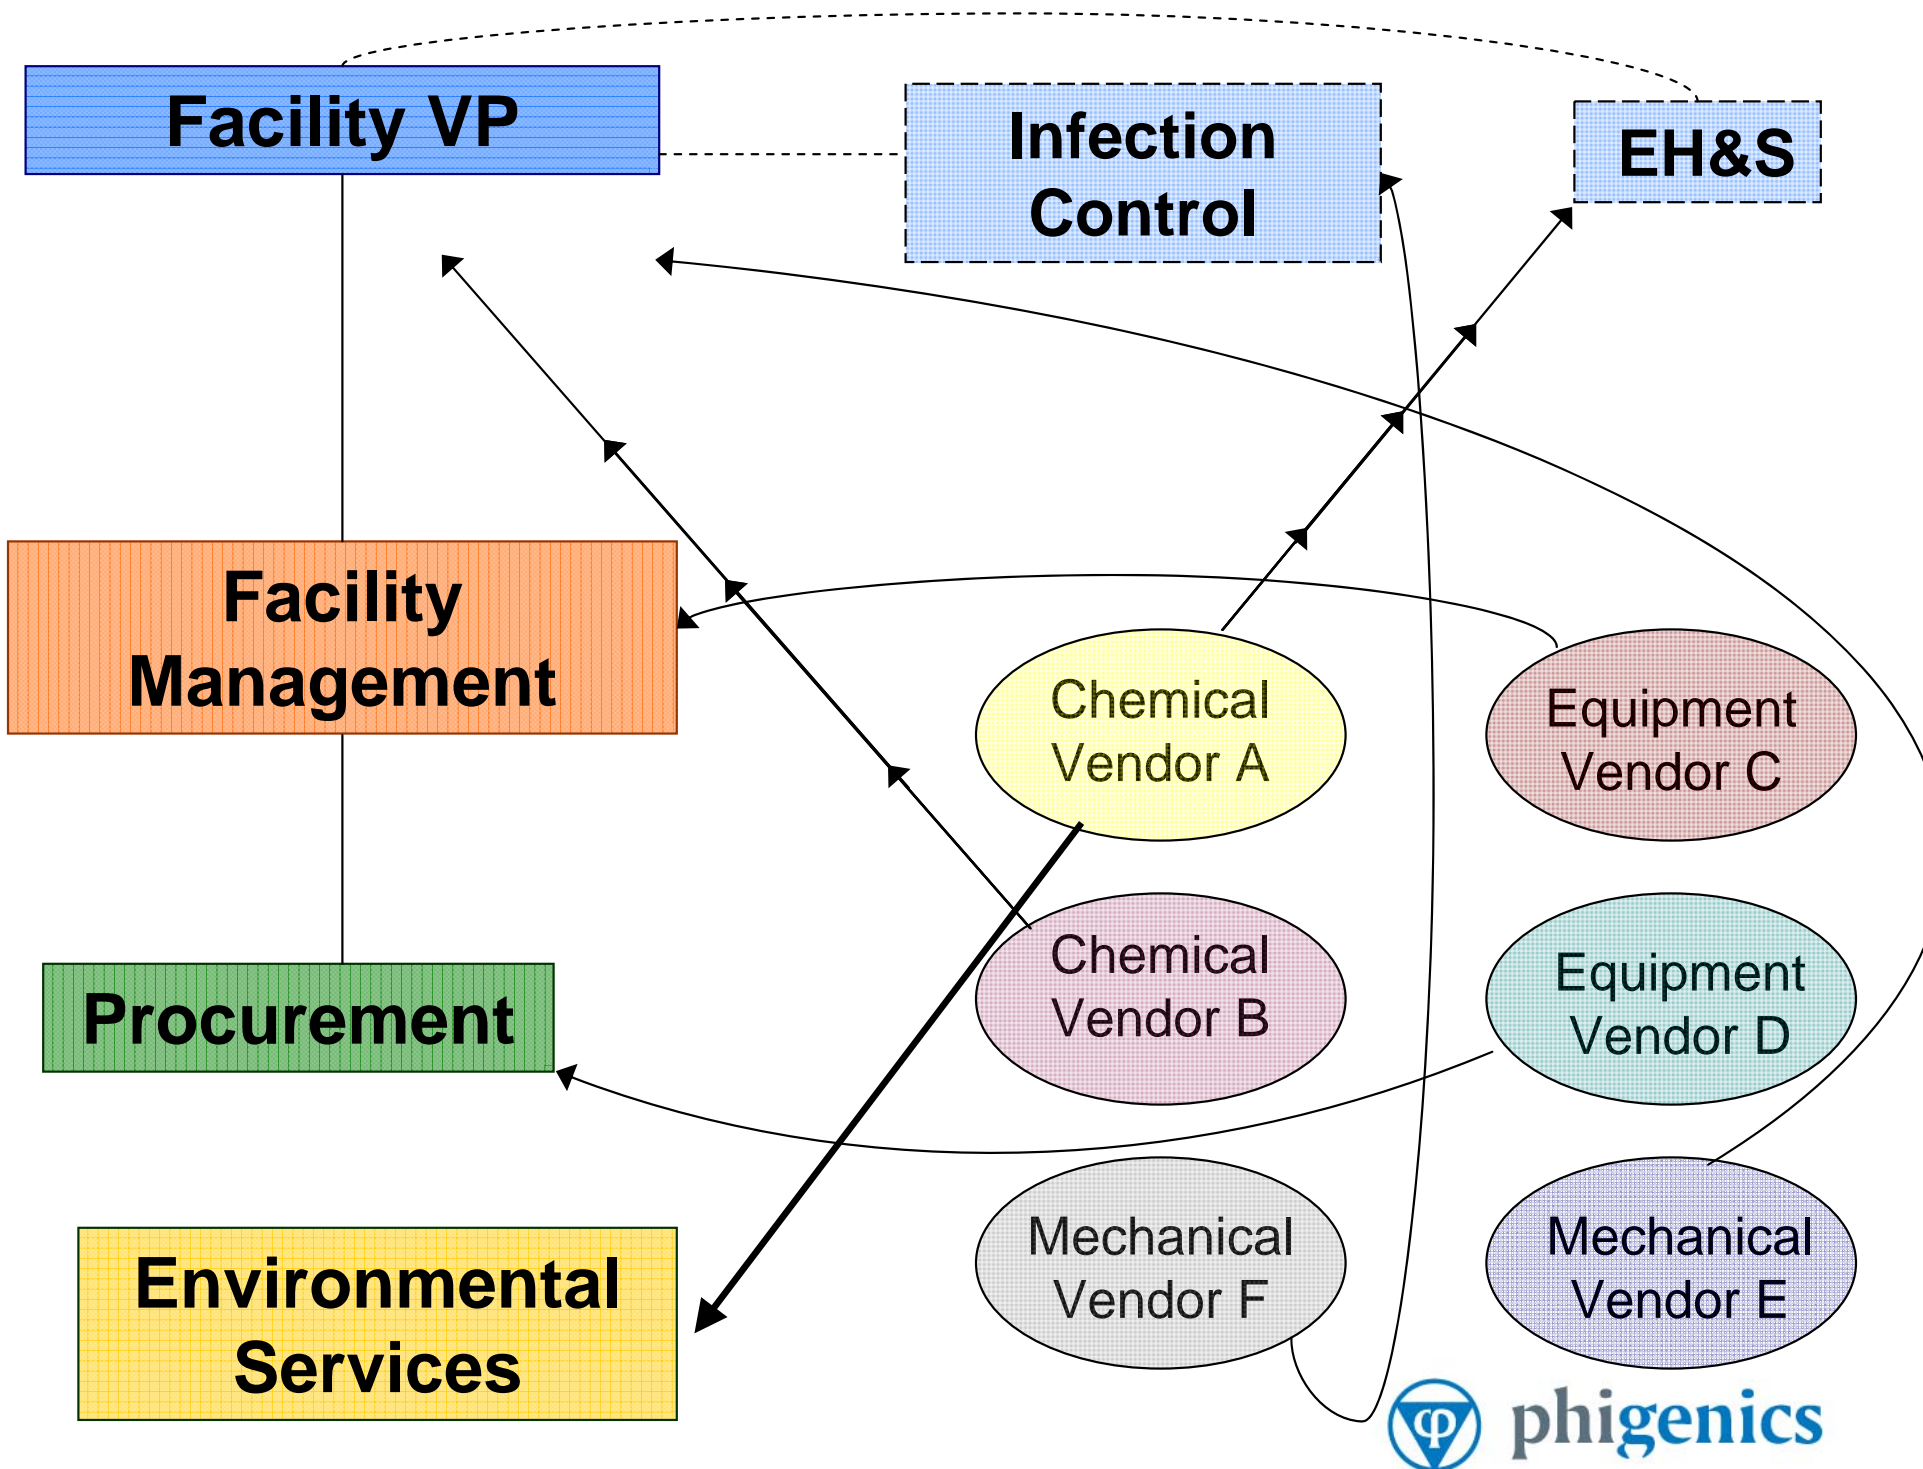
Facility VP

Infection Control

EH&S

Facility Management

Chemical Vendor A

Equipment Vendor C

Chemical Vendor B

Equipment Vendor D

Procurement

Mechanical Vendor F

Mechanical Vendor E

Environmental Services

phigenics